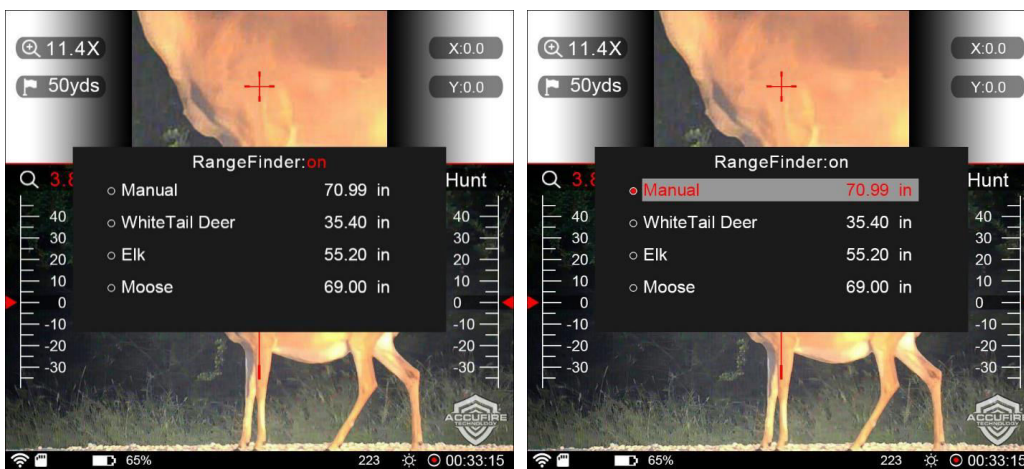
11.4X
50yds
X:0.0
Y:0.0
RangeFinder:on
3.8
Hunt
Manual 70.99 in
WhiteTail Deer 35.40 in
Elk 55.20 in
Moose 69.00 in
40 30 20 10 0 -10 -20 -30
40 30 20 10 0 -10 -20 -30
ACCUFIRE TECHNOLOGY
65%
223
00:33:15

11.4X
50yds
X:0.0
Y:0.0
RangeFinder:on
3.8
Hunt
Manual 70.99 in
WhiteTail Deer 35.40 in
Elk 55.20 in
Moose 69.00 in
40 30 20 10 0 -10 -20 -30
40 30 20 10 0 -10 -20 -30
ACCUFIRE TECHNOLOGY
65%
223
00:33:15